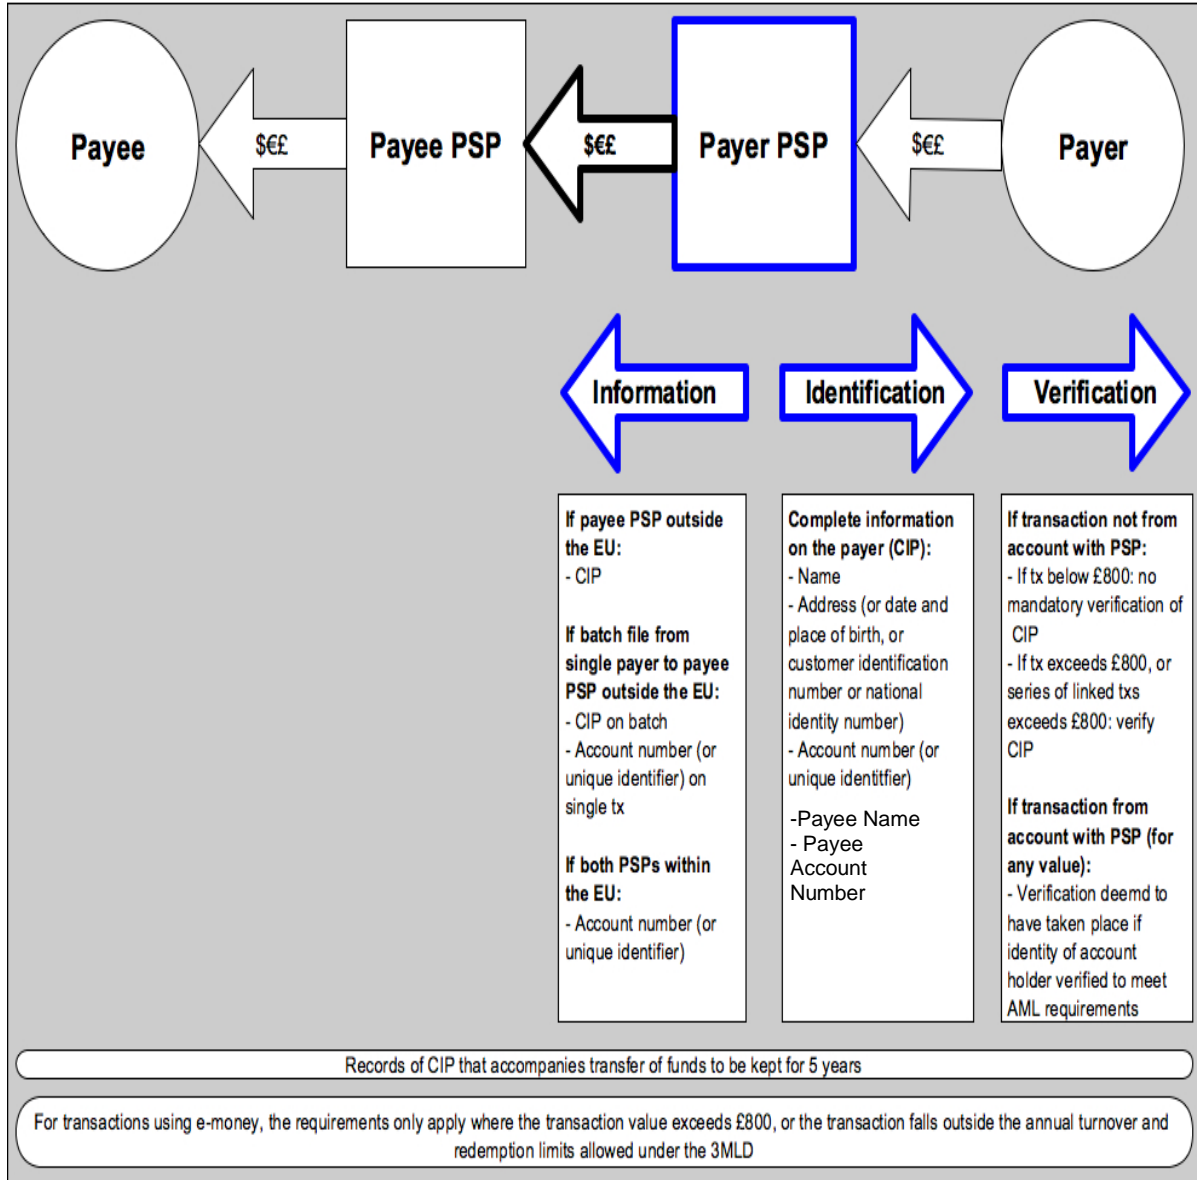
Payee

$€£

Payee PSP

$€£

Payer PSP

$€£

Payer

Information

Identification

Verification

If payee PSP outside the EU:
- CIP

If batch file from single payer to payee PSP outside the EU:
- CIP on batch
- Account number (or unique identifier) on single tx

If both PSPs within the EU:
- Account number (or unique identifier)

Complete information on the payer (CIP):
- Name
- Address (or date and place of birth, or customer identification number or national identity number)
- Account number (or unique identitfier)

-Payee Name
- Payee Account Number

If transaction not from account with PSP:
- If tx below £800: no mandatory verification of CIP
- If tx exceeds £800, or series of linked txs exceeds £800: verify CIP

If transaction from account with PSP (for any value):
- Verification deemd to have taken place if identity of account holder verified to meet AML requirements

Records of CIP that accompanies transfer of funds to be kept for 5 years

For transactions using e-money, the requirements only apply where the transaction value exceeds £800, or the transaction falls outside the annual turnover and redemption limits allowed under the 3MLD